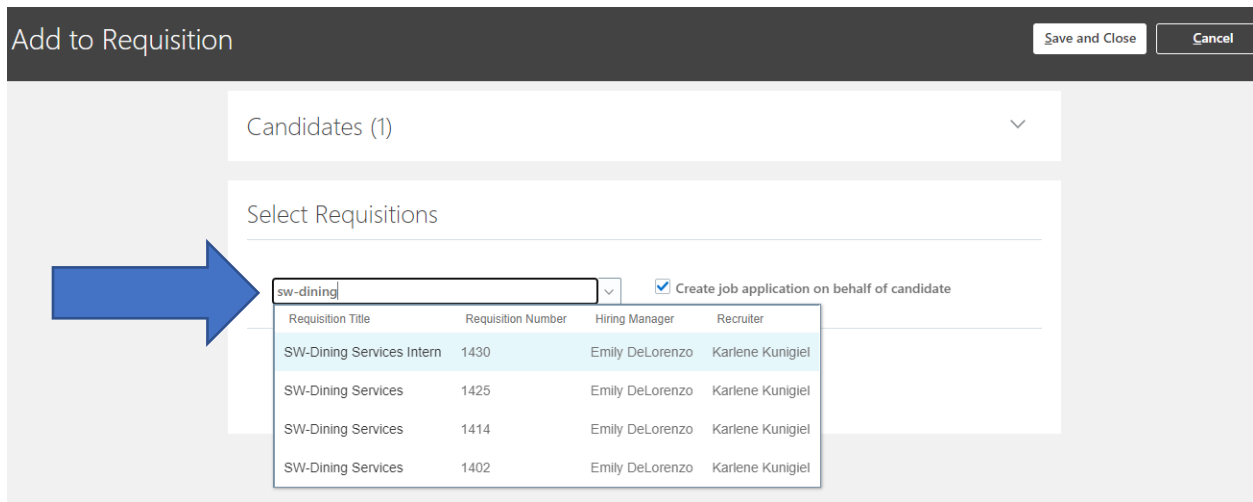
Add to Requisition

Save and Close

Cancel

Candidates (1)

Select Requisitions

sw-dining

Create job application on behalf of candidate

| Requisition Title | Requisition Number | Hiring Manager | Recruiter |
|---|---|---|---|
| SW-Dining Services Intern | 1430 | Emily DeLorenzo | Karlene Kunigiel |
| SW-Dining Services | 1425 | Emily DeLorenzo | Karlene Kunigiel |
| SW-Dining Services | 1414 | Emily DeLorenzo | Karlene Kunigiel |
| SW-Dining Services | 1402 | Emily DeLorenzo | Karlene Kunigiel |